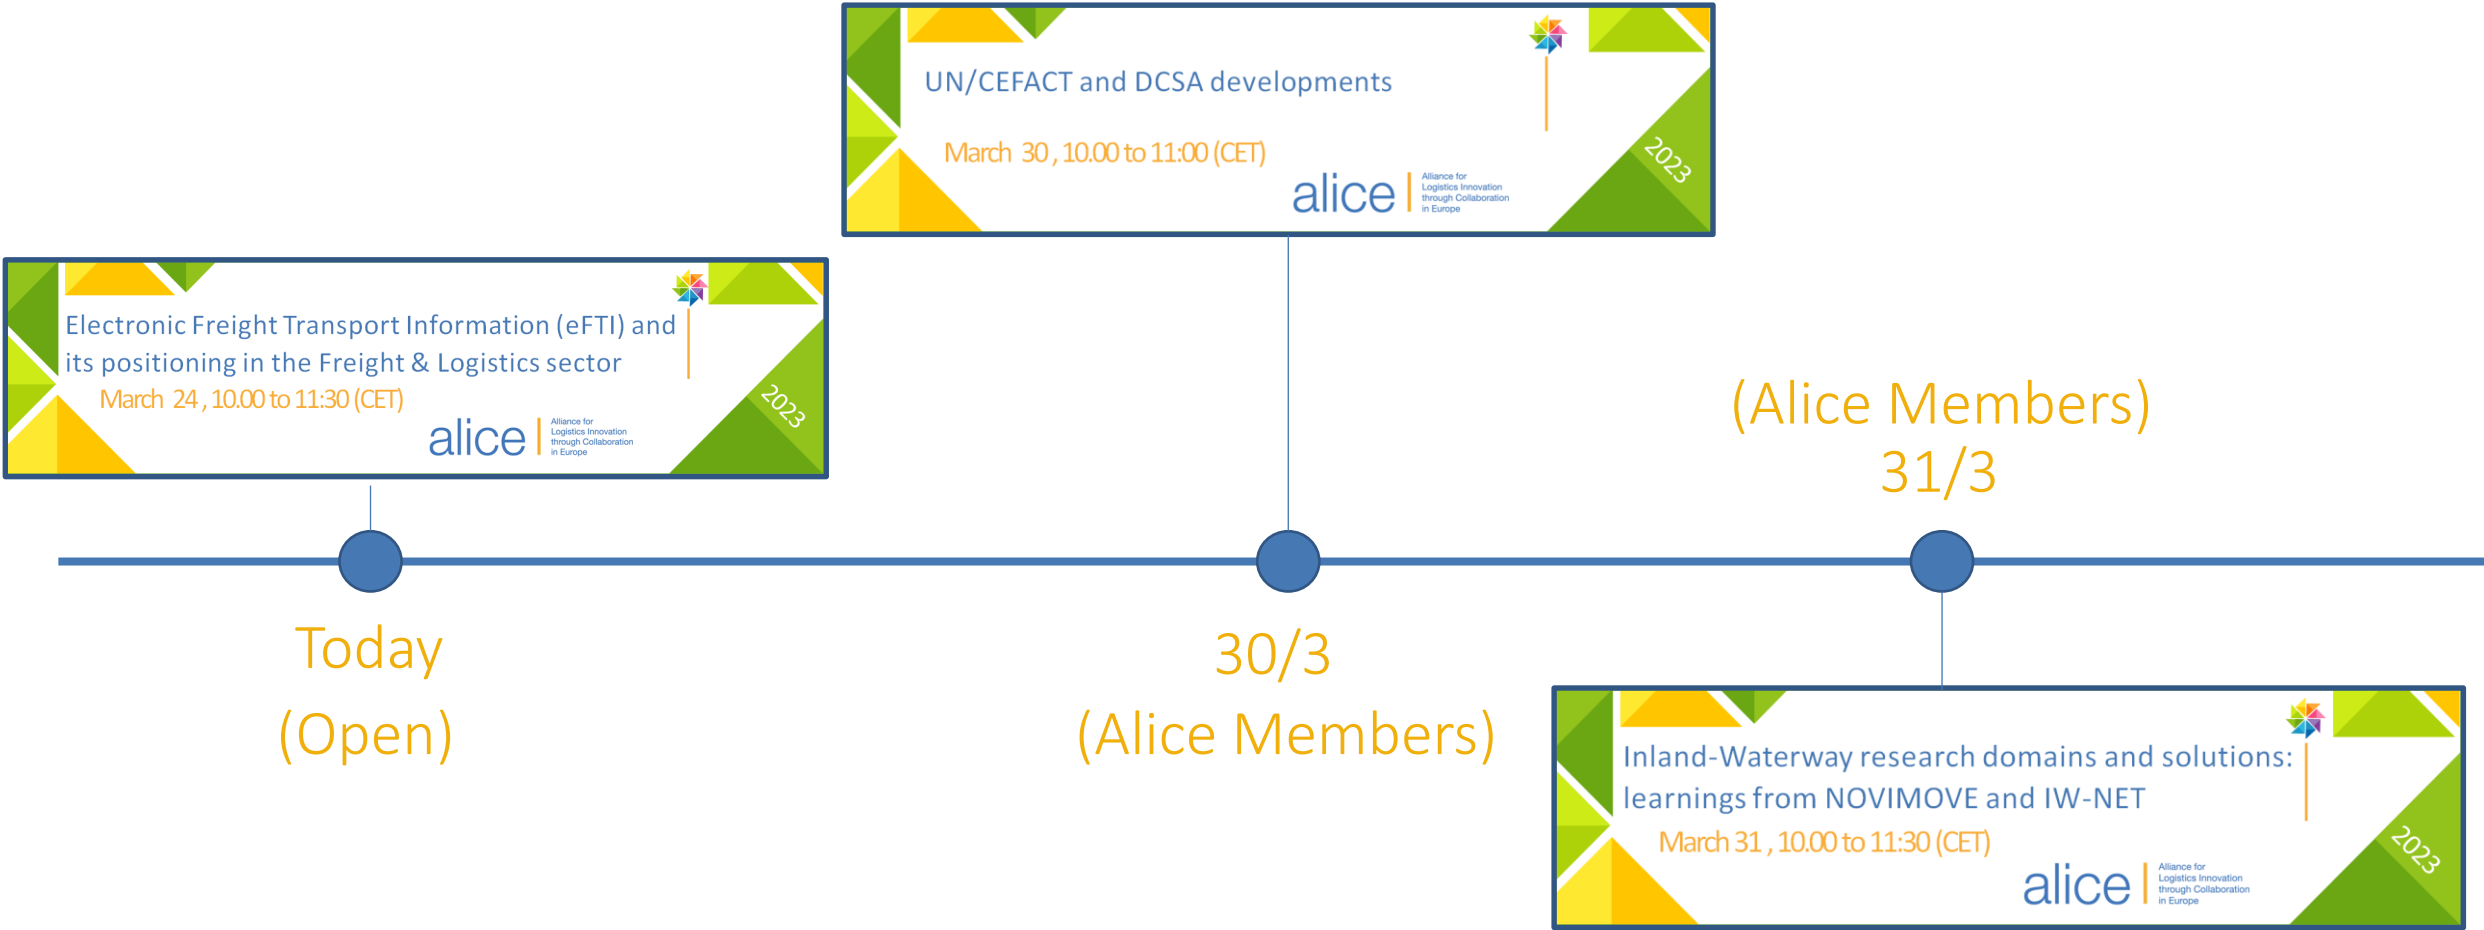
UN/CEFACT and DCSA developments

March 30 , 10.00 to 11:00 (CET)

alice Alliance for Logistics Innovation through Collaboration in Europe

2023

Electronic Freight Transport Information (eFTI) and its positioning in the Freight & Logistics sector

March 24 , 10.00 to 11:30 (CET)

alice Alliance for Logistics Innovation through Collaboration in Europe

2023

(Alice Members)
31/3

Today
(Open)

30/3
(Alice Members)

Inland-Waterway research domains and solutions: learnings from NOVIMOVE and IW-NET

March 31 , 10.00 to 11:30 (CET)

alice Alliance for Logistics Innovation through Collaboration in Europe

2023